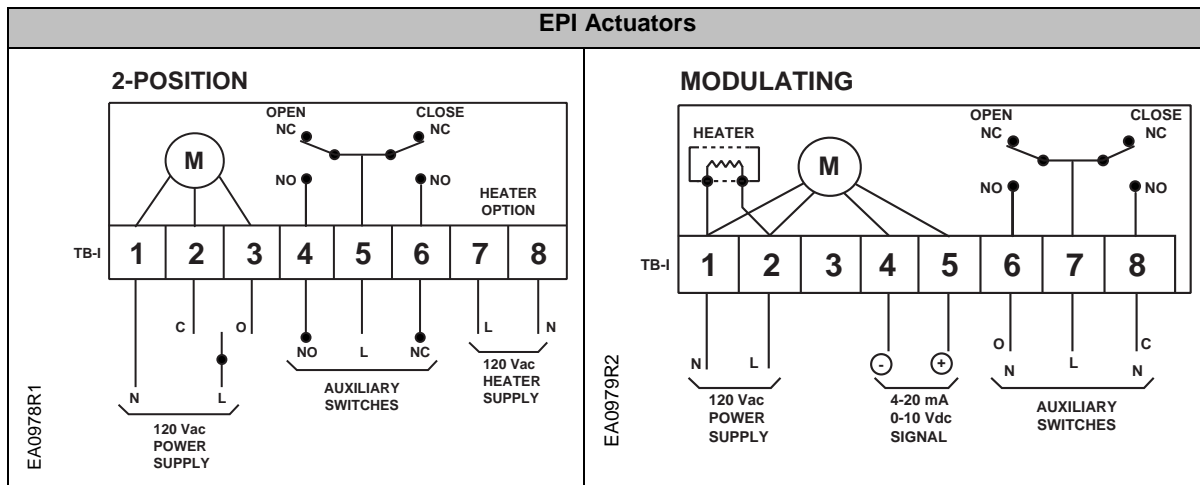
EPI Actuators

2-POSITION

OPEN NC
CLOSE NC
M
NO
NO
HEATER OPTION
TB-I
1
2
3
4
5
6
7
8
C
O
NO
L
NC
L
N
120 Vac HEATER SUPPLY
N
L
AUXILIARY SWITCHES
120 Vac POWER SUPPLY
EA0978R1

MODULATING

OPEN NC
CLOSE NC
HEATER
M
NO
NO
TB-I
1
2
3
4
5
6
7
8
N
L
-
+
O
N
L
C
N
120 Vac POWER SUPPLY
4-20 mA 0-10 Vdc SIGNAL
AUXILIARY SWITCHES
EA0979R2